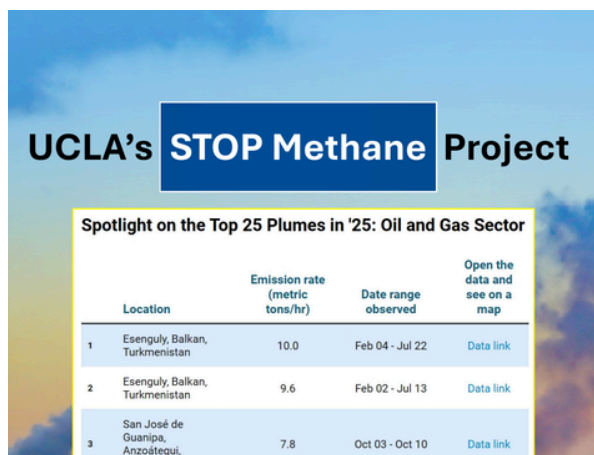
UCLA's STOP Methane Project

Spotlight on the Top 25 Plumes in '25: Oil and Gas Sector

| | Location | Emission rate (metric tons/hr) | Date range observed | Open the data and see on a map |
|---|---|---|---|---|
| 1 | Esenguly, Balkan, Turkmenistan | 10.0 | Feb 04 - Jul 22 | Data link |
| 2 | Esenguly, Balkan, Turkmenistan | 9.6 | Feb 02 - Jul 13 | Data link |
| 3 | San José de Guanipa, Anzoátegui, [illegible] | 7.8 | Oct 03 - Oct 10 | Data link |